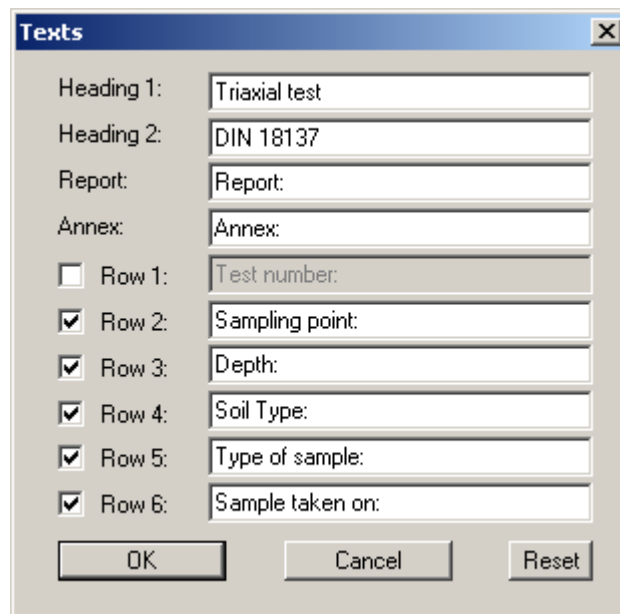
Texts

Heading 1: Triaxial test

Heading 2: DIN 18137

Report: Report:

Annex: Annex:

Row 1: Test number:

Row 2: Sampling point:

Row 3: Depth:

Row 4: Soil Type:

Row 5: Type of sample:

Row 6: Sample taken on:

OK

Cancel

Reset